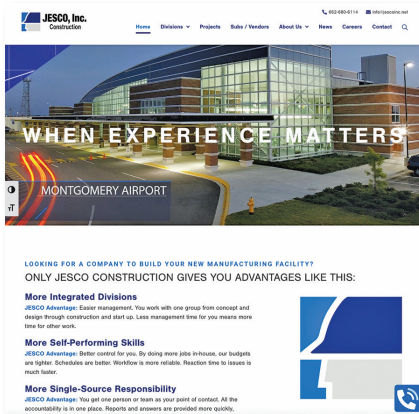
JESCO, Inc.
Construction

662-690-6114 info@jescoinc.net

Home Divisions Projects Subs / Vendors About Us News Careers Contact

WHEN EXPERIENCE MATTERS

MONTGOMERY AIRPORT

LOOKING FOR A COMPANY TO BUILD YOUR NEW MANUFACTURING FACILITY?
ONLY JESCO CONSTRUCTION GIVES YOU ADVANTAGES LIKE THIS:

More Integrated Divisions
JESCO Advantage: Easier management. You work with one group from concept and design through construction and start up. Less management time for you means more time for other work.

More Self-Performing Skills
JESCO Advantage: Better control for you. By doing more jobs in-house, our budgets are tighter. Schedules are better. Workflow is more reliable. Reaction time to issues is much faster.

More Single-Source Responsibility
JESCO Advantage: You get one person or team as your point of contact. All the accountability is in one place. Reports and answers are provided more quickly.